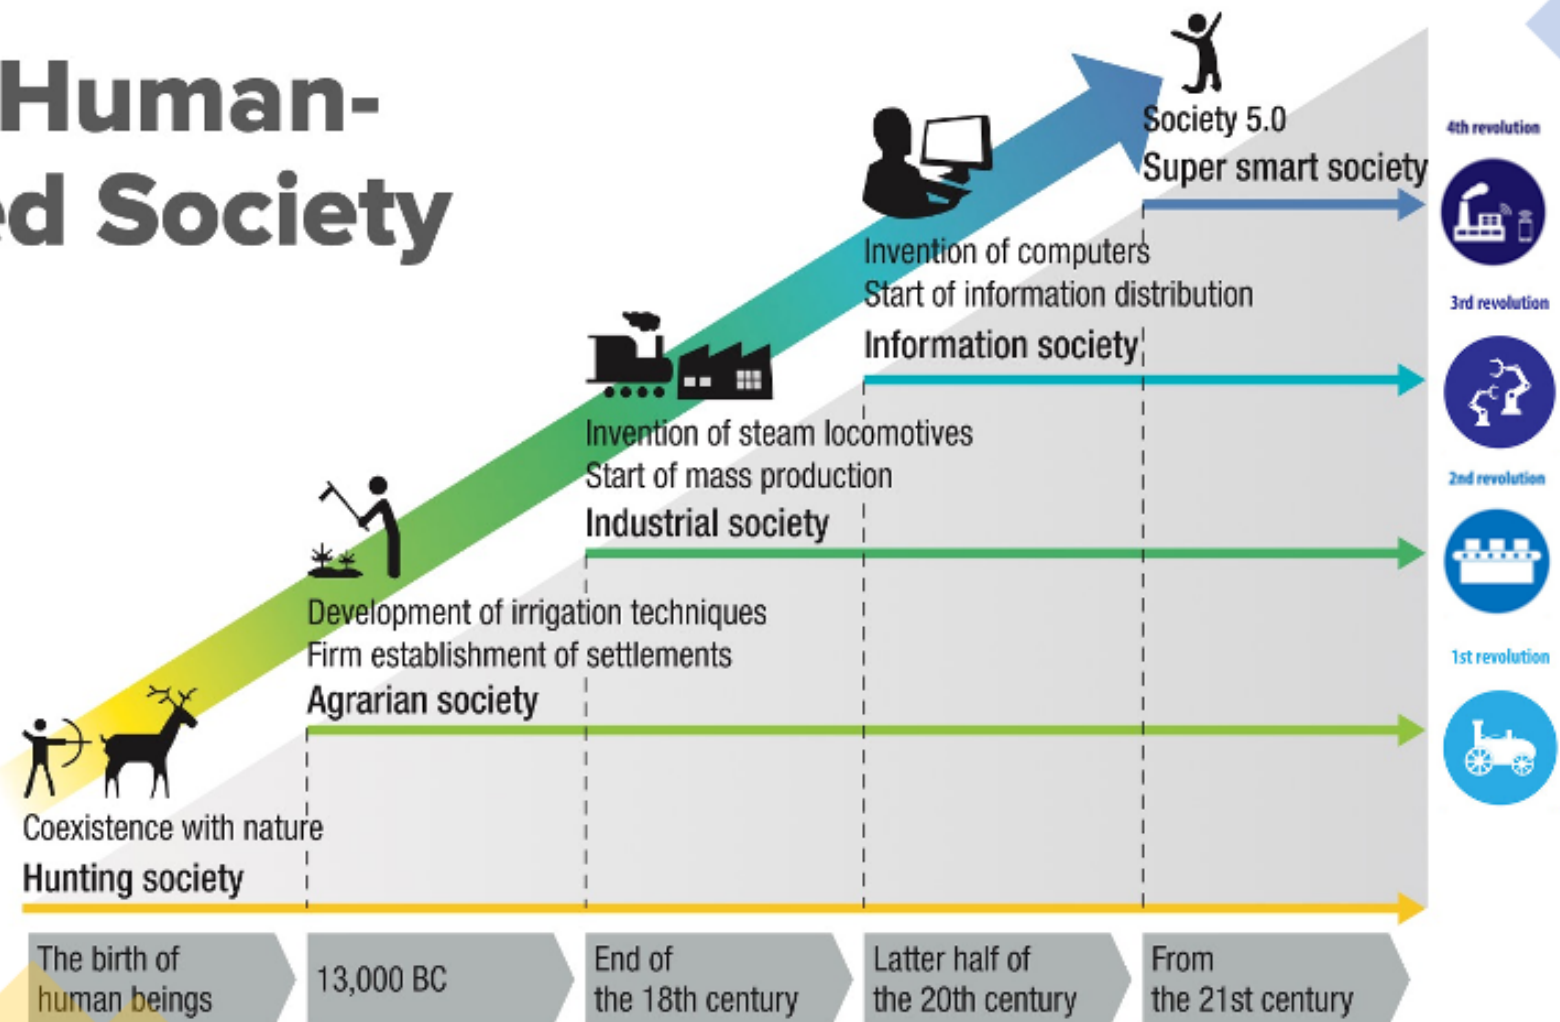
Human-
ed Society

Society 5.0
Super smart society

Invention of computers
Start of information distribution
Information society

Invention of steam locomotives
Start of mass production
Industrial society

Development of irrigation techniques
Firm establishment of settlements
Agrarian society

Coexistence with nature
Hunting society

4th revolution
3rd revolution
2nd revolution
1st revolution

The birth of human beings
13,000 BC
End of the 18th century
Latter half of the 20th century
From the 21st century